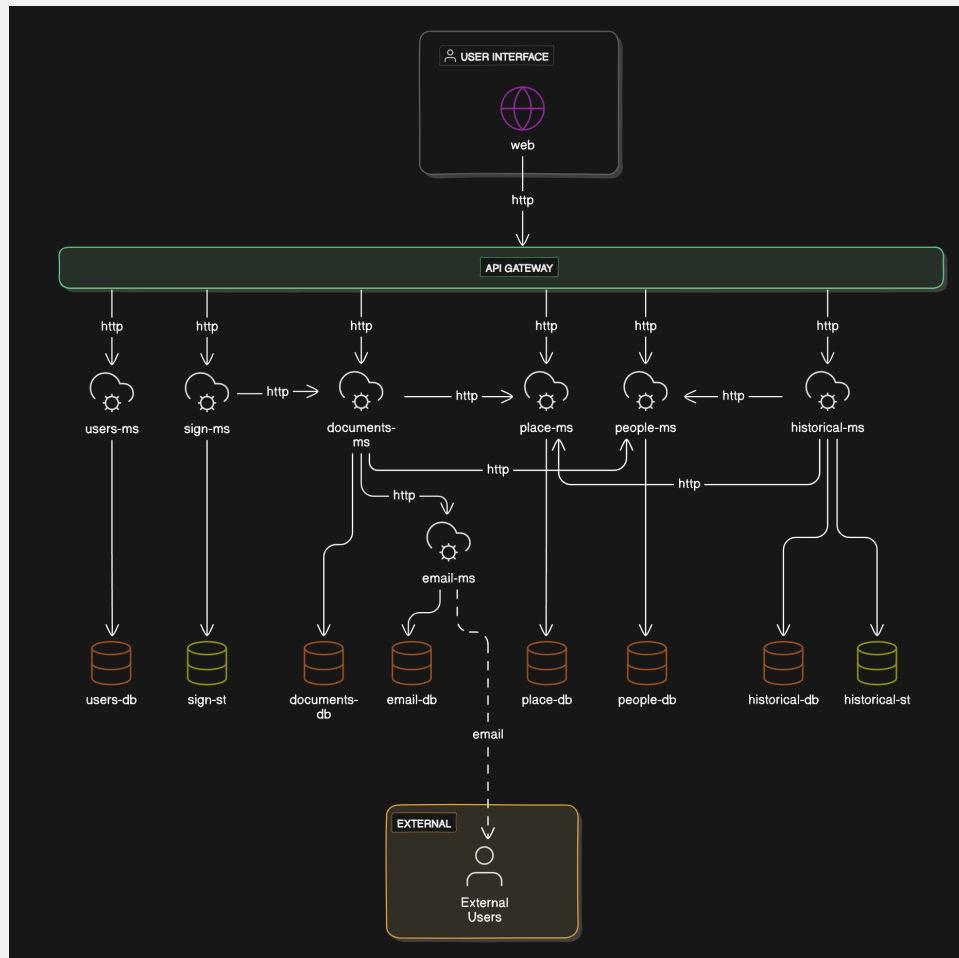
USER INTERFACE

web

http

API GATEWAY

http
http
http
http
http
http

users-ms
http
sign-ms
documents-ms
http
place-ms
people-ms
http
historical-ms

http
http
http

email-ms

users-db
sign-st
documents-db
email-db
place-db
people-db
historical-db
historical-st

email

EXTERNAL

External Users